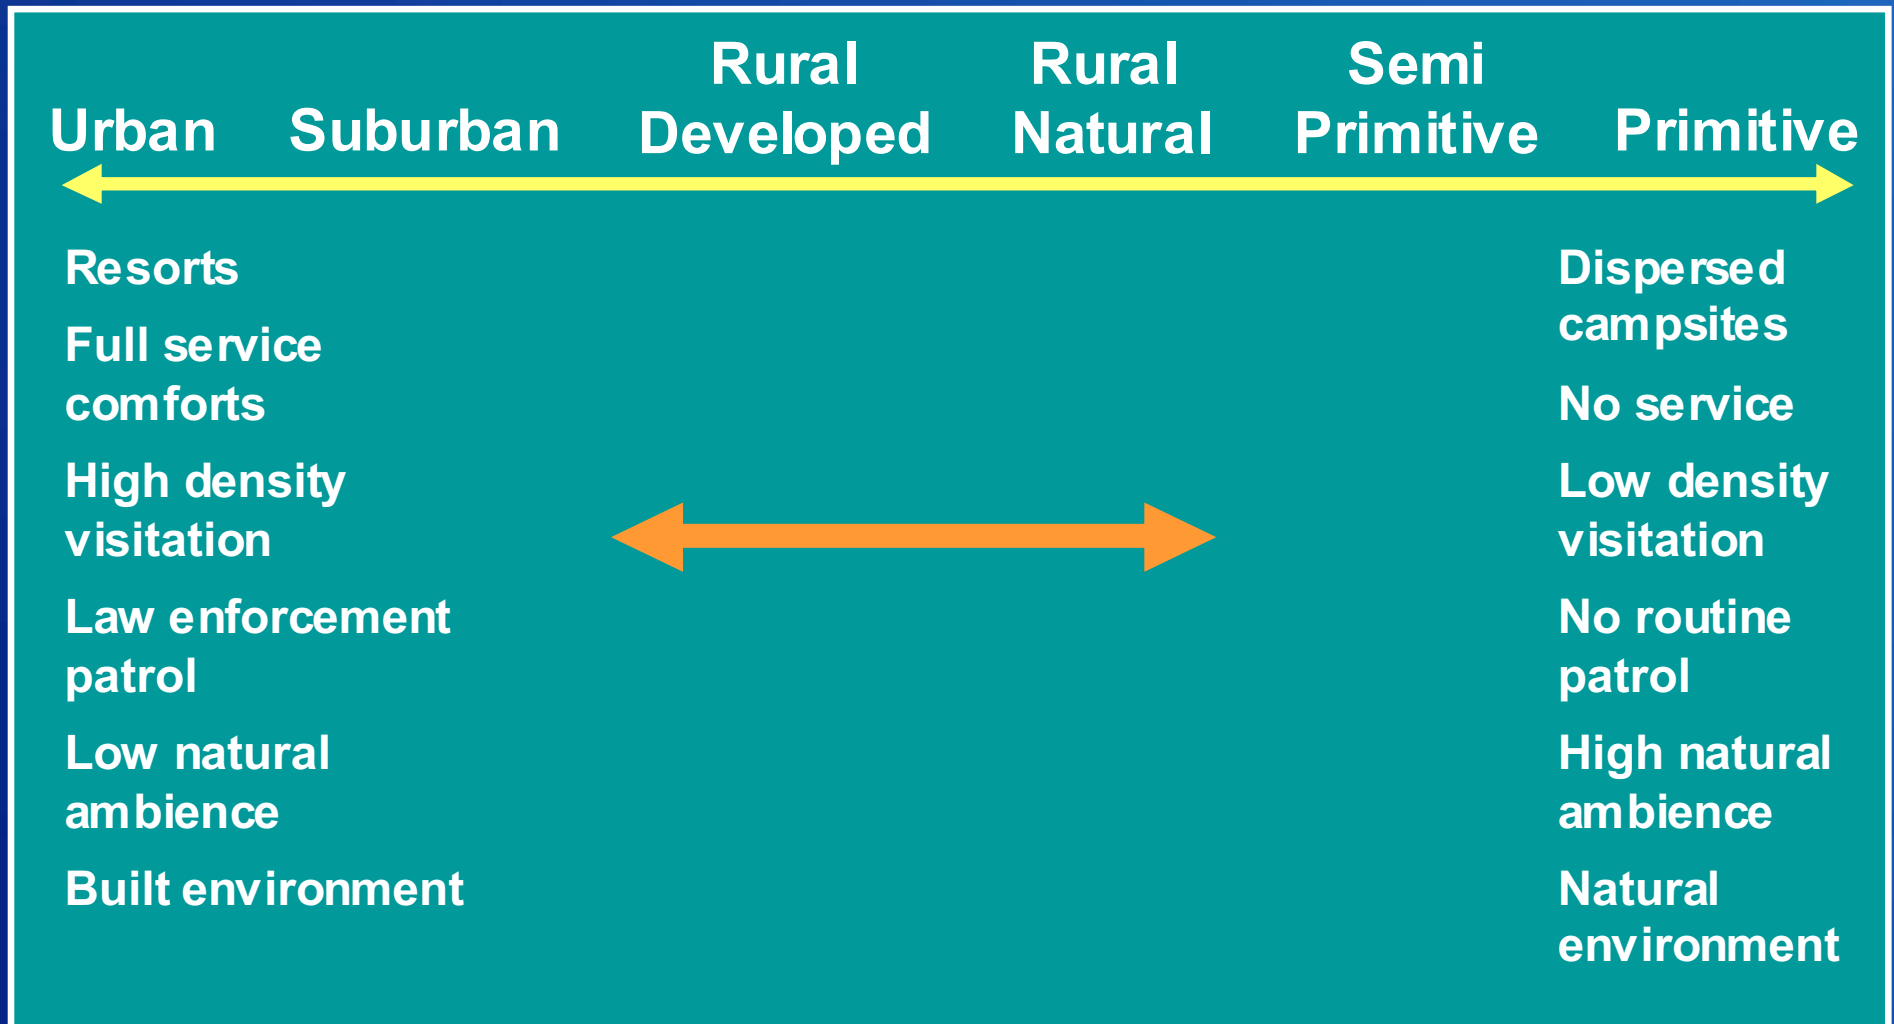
Urban Suburban Rural Developed Rural Natural Semi Primitive Primitive

Resorts

Full service comforts

High density visitation

Law enforcement patrol

Low natural ambience

Built environment

Dispersed campsites

No service

Low density visitation

No routine patrol

High natural ambience

Natural environment